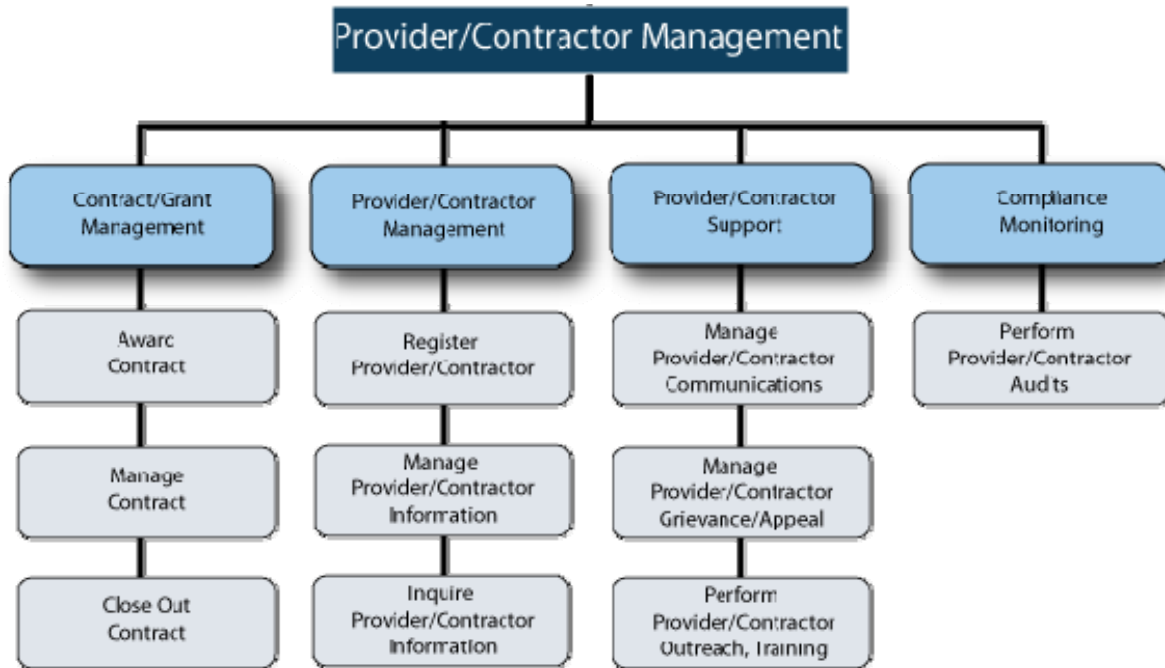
Provider/Contractor Management

Contract/Grant Management

Award Contract

Manage Contract

Close Out Contract

Provider/Contractor Management

Register Provider/Contractor

Manage Provider/Contractor Information

Inquire Provider/Contractor Information

Provider/Contractor Support

Manage Provider/Contractor Communications

Manage Provider/Contractor Grievance/Appeal

Perform Provider/Contractor Outreach, Training

Compliance Monitoring

Perform Provider/Contractor Audits